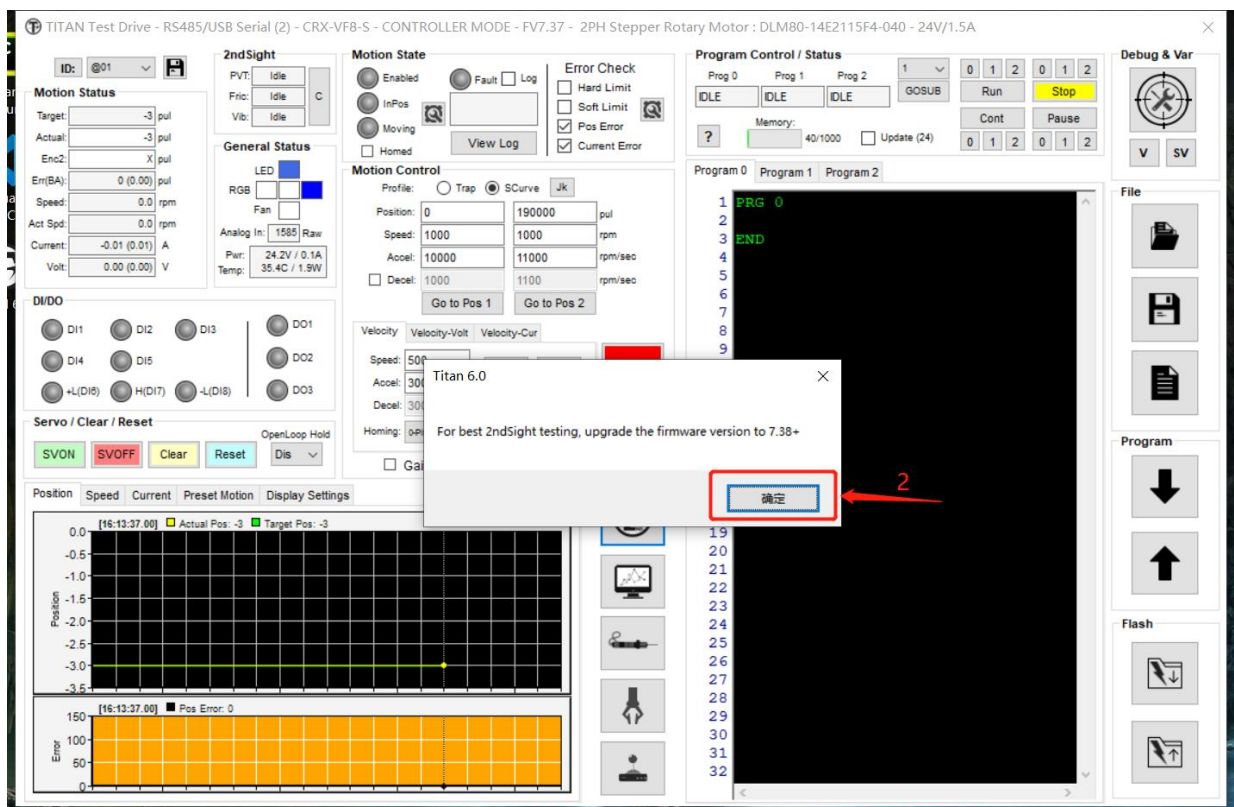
TITAN Test Drive - RS485/USB Serial (2) - CRX-VF8-S - CONTROLLER MODE - FV7.37 - 2PH Stepper Rotary Motor : DLM80-14E2115F4-040 - 24V/1.5A

ID: @01

Motion Status
Target: -3 pul
Actual: -3 pul
Enc2: X pul
Err(BA): 0 (0.00) pul
Speed: 0.0 rpm
Act Spd: 0.0 rpm
Current: -0.01 (0.01) A
Volt: 0.00 (0.00) V

2ndSight
PVT: Idle
Fric: Idle
Vib: Idle
C

General Status
LED
RGB
Fan
Analog In: 1585 Raw
Pwr: 24.2V / 0.1A
Temp: 35.4C / 1.9W

Motion State
Enabled
InPos
Moving
Homed
Fault
Log
View Log

Error Check
Hard Limit
Soft Limit
Pos Error
Current Error

Motion Control
Profile: Trap SCurve Jk
Position: 0 190000 pul
Speed: 1000 1000 rpm
Accel: 10000 11000 rpm/sec
Decel: 1000 1100 rpm/sec
Go to Pos 1 Go to Pos 2

Velocity Velocity-Volt Velocity-Cur
Speed: 500
Accel: 300
Decel: 300
Homing: 0-P

Gai

DI/DO
DI1 DI2 DI3 DO1
DI4 DI5 DO2
+L(DI6) H(DI7) -L(DI8) DO3

Servo / Clear / Reset
OpenLoop Hold
SVON SVOFF Clear Reset Dis

Position Speed Current Preset Motion Display Settings
[16:13:37.00] Actual Pos: -3 Target Pos: -3
0.0 -0.5 -1.0 -1.5 -2.0 -2.5 -3.0 -3.5
Position
[16:13:37.00] Pos Error: 0
150 100 50 0
Error

Program Control / Status
Prog 0 Prog 1 Prog 2
IDLE IDLE IDLE
1 GOSUB
0 1 2 0 1 2
Run Stop
Memory:
40/1000 Update (24)
Cont Pause
?
0 1 2 0 1 2

Program 0 Program 1 Program 2
1 PRG 0
2
3 END
4
5
6
7
8
9
19
20
21
22
23
24
25
26
27
28
29
30
31
32

Debug & Var
V SV
File
Program
Flash

Titan 6.0
For best 2ndSight testing, upgrade the firmware version to 7.38+
确定
2